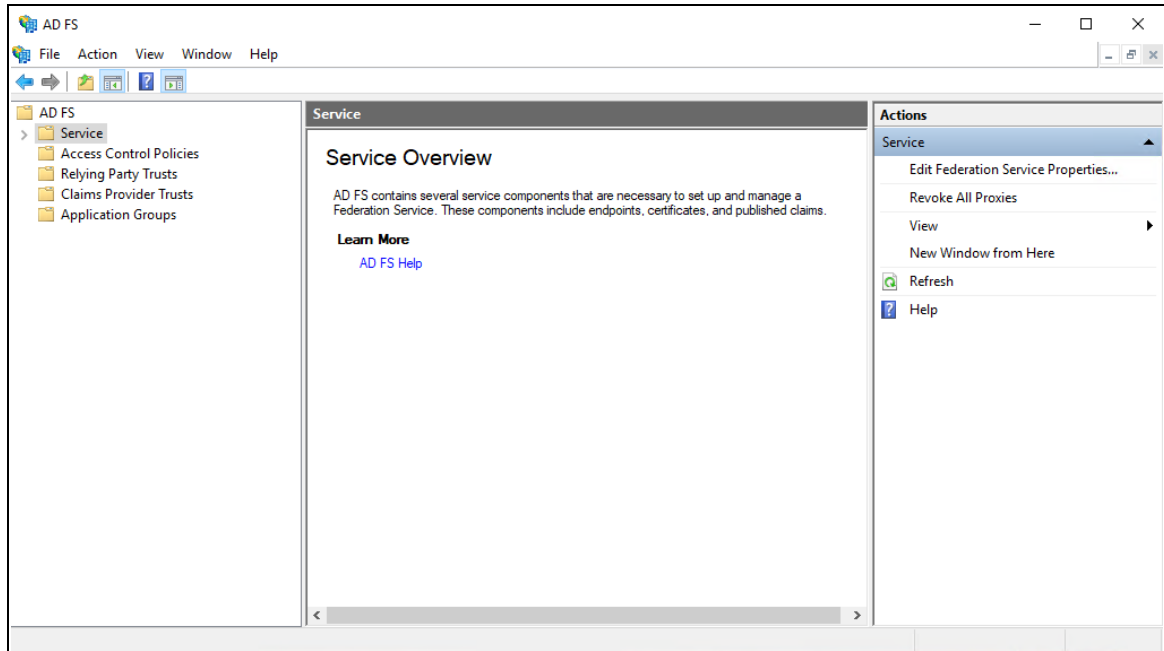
AD FS

File Action View Window Help

AD FS
Service
Access Control Policies
Relying Party Trusts
Claims Provider Trusts
Application Groups

Service

Service Overview

AD FS contains several service components that are necessary to set up and manage a Federation Service. These components include endpoints, certificates, and published claims.

Learn More

AD FS Help

Actions

Service

Edit Federation Service Properties...

Revoke All Proxies

View

New Window from Here

Refresh

Help